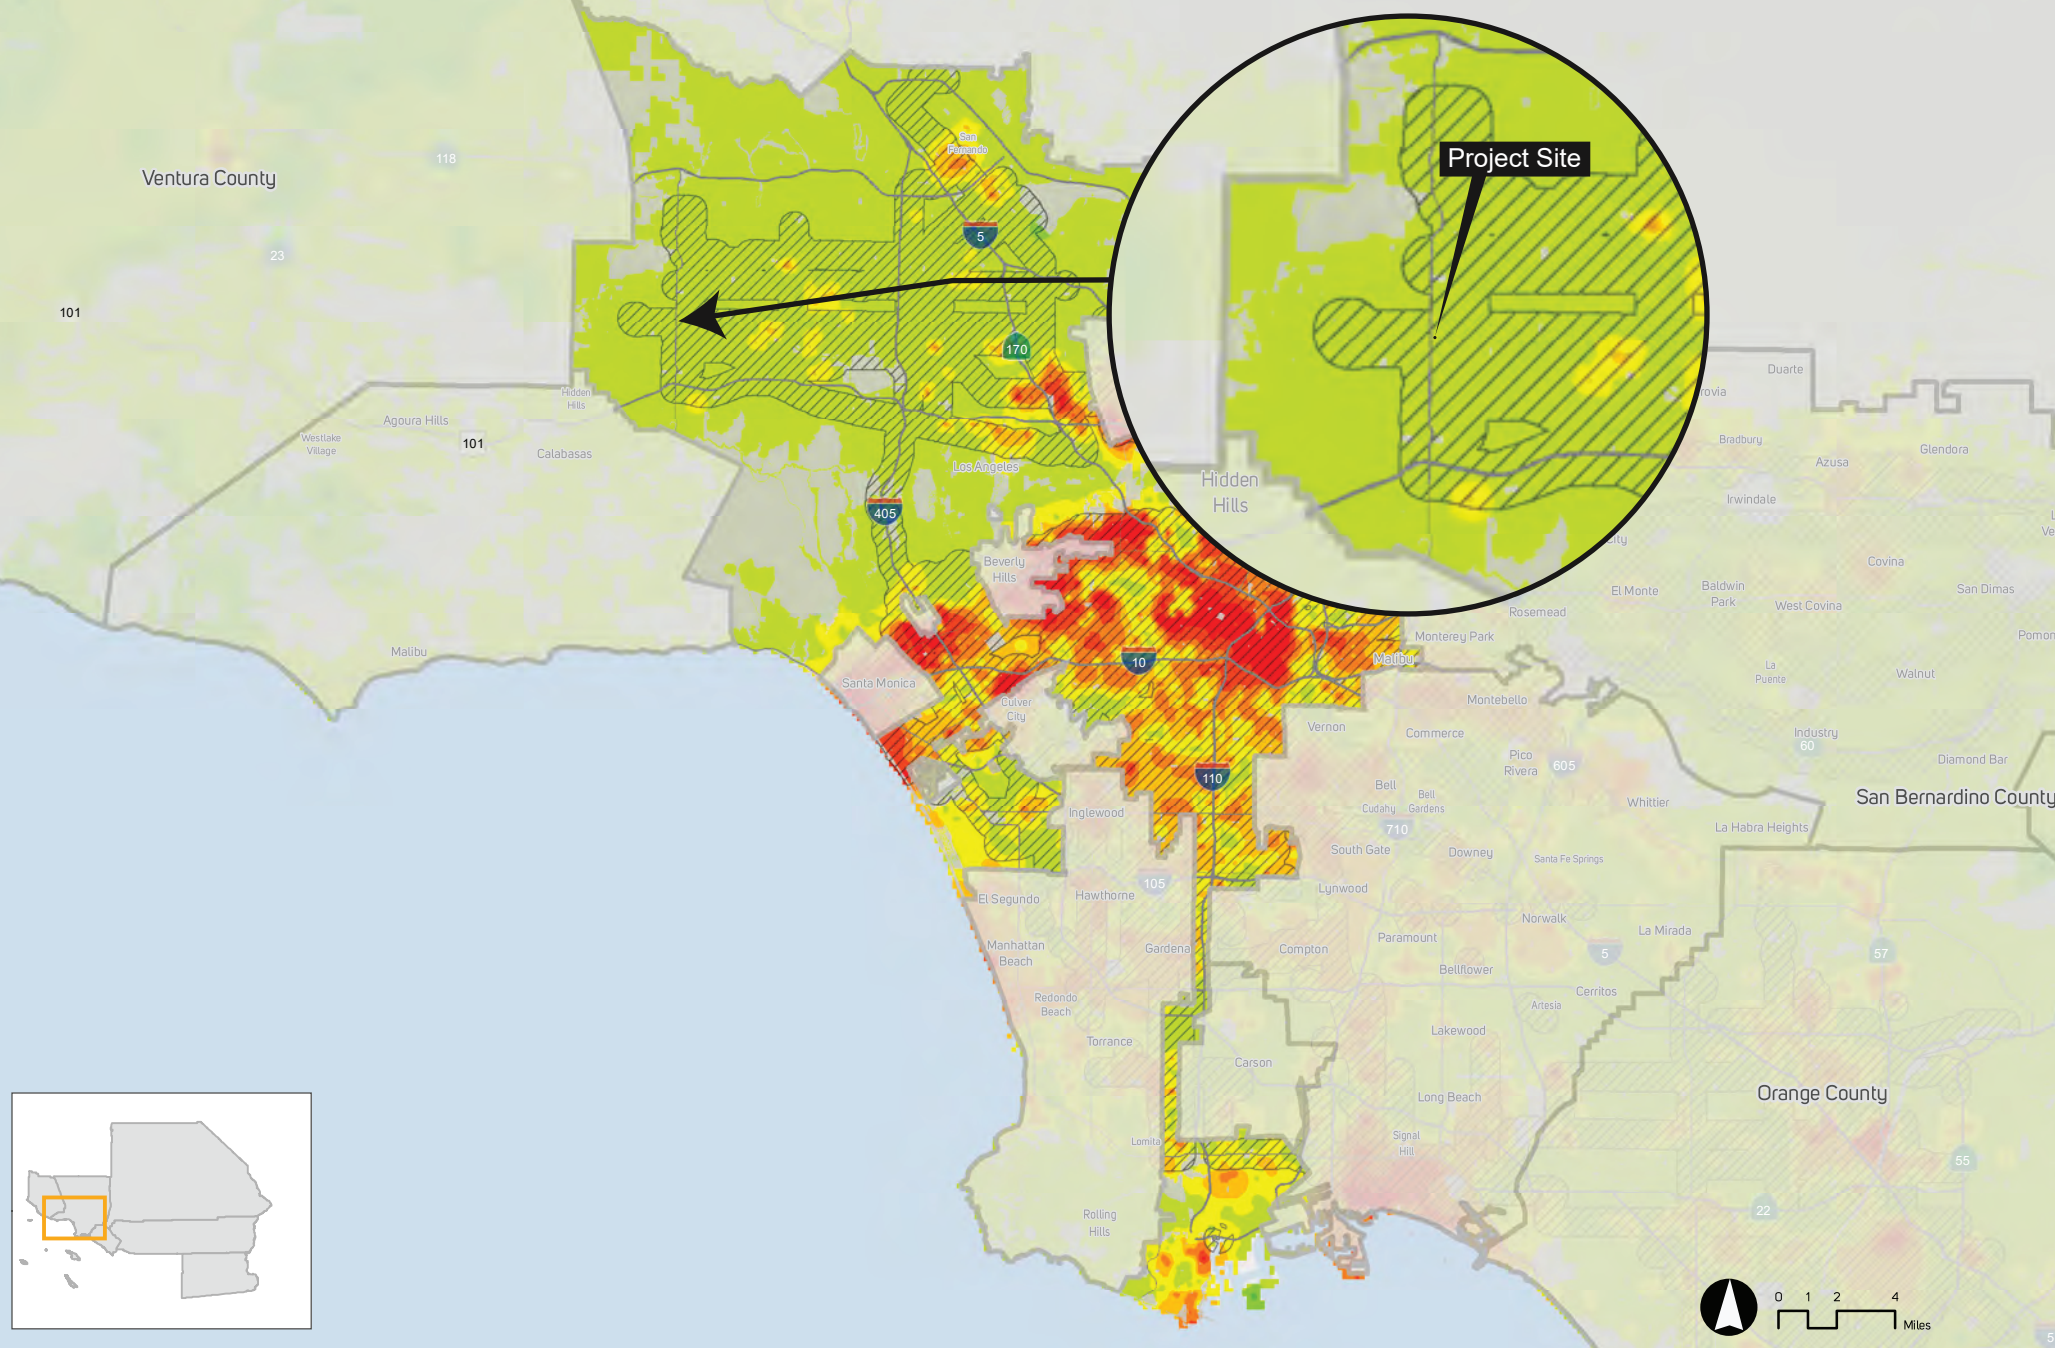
Ventura County

118

23

101

101

Agoura Hills

Westlake Village

Hidden Hills

Calabasas

Malibu

San Fernando

5

170

Los Angeles

405

Beverly Hills

Santa Monica

Culver City

10

110

Project Site

Hidden Hills

Duarte

rovia

Bradbury

Azusa

Glendora

Irwindale

City

Covina

El Monte

Baldwin Park

West Covina

San Dimas

Rosemead

Monterey Park

Malibu

Pomon

La Puente

Walnut

Montebello

Vernon

Commerce

Pico Rivera

605

Industry

60

Diamond Bar

Bell

Bell Gardens

Cudahy

Whittier

San Bernardino County

710

La Habra Heights

South Gate

Downey

Santa Fe Springs

Inglewood

Lynwood

El Segundo

Hawthorne

105

Norwalk

La Mirada

Manhattan Beach

Gardena

Compton

Paramount

5

57

Bellflower

Redondo Beach

Cerritos

Artesia

Torrance

Lakewood

Carson

Orange County

Long Beach

Lomita

Signal Hill

55

Rolling Hills

22

0 1 2 4

Miles